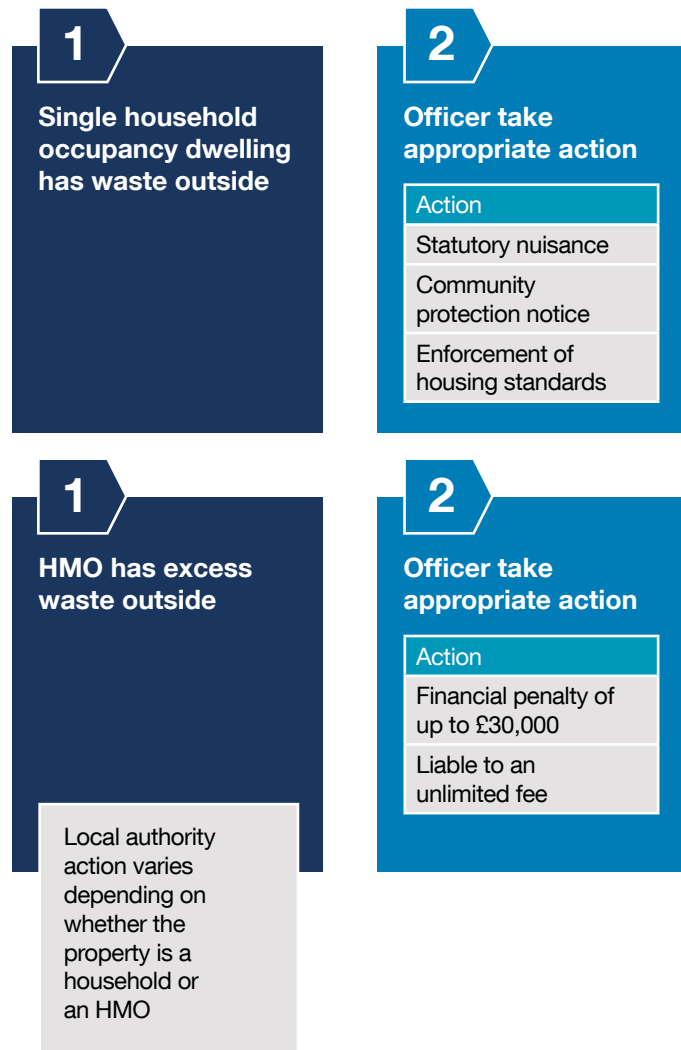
1

Single household occupancy dwelling has waste outside

2

Officer take appropriate action

| Action |
|---|
| Statutory nuisance |
| Community protection notice |
| Enforcement of housing standards |

1

HMO has excess waste outside

2

Officer take appropriate action

| Action |
|---|
| Financial penalty of up to £30,000 |
| Liable to an unlimited fee |

Local authority action varies depending on whether the property is a household or an HMO